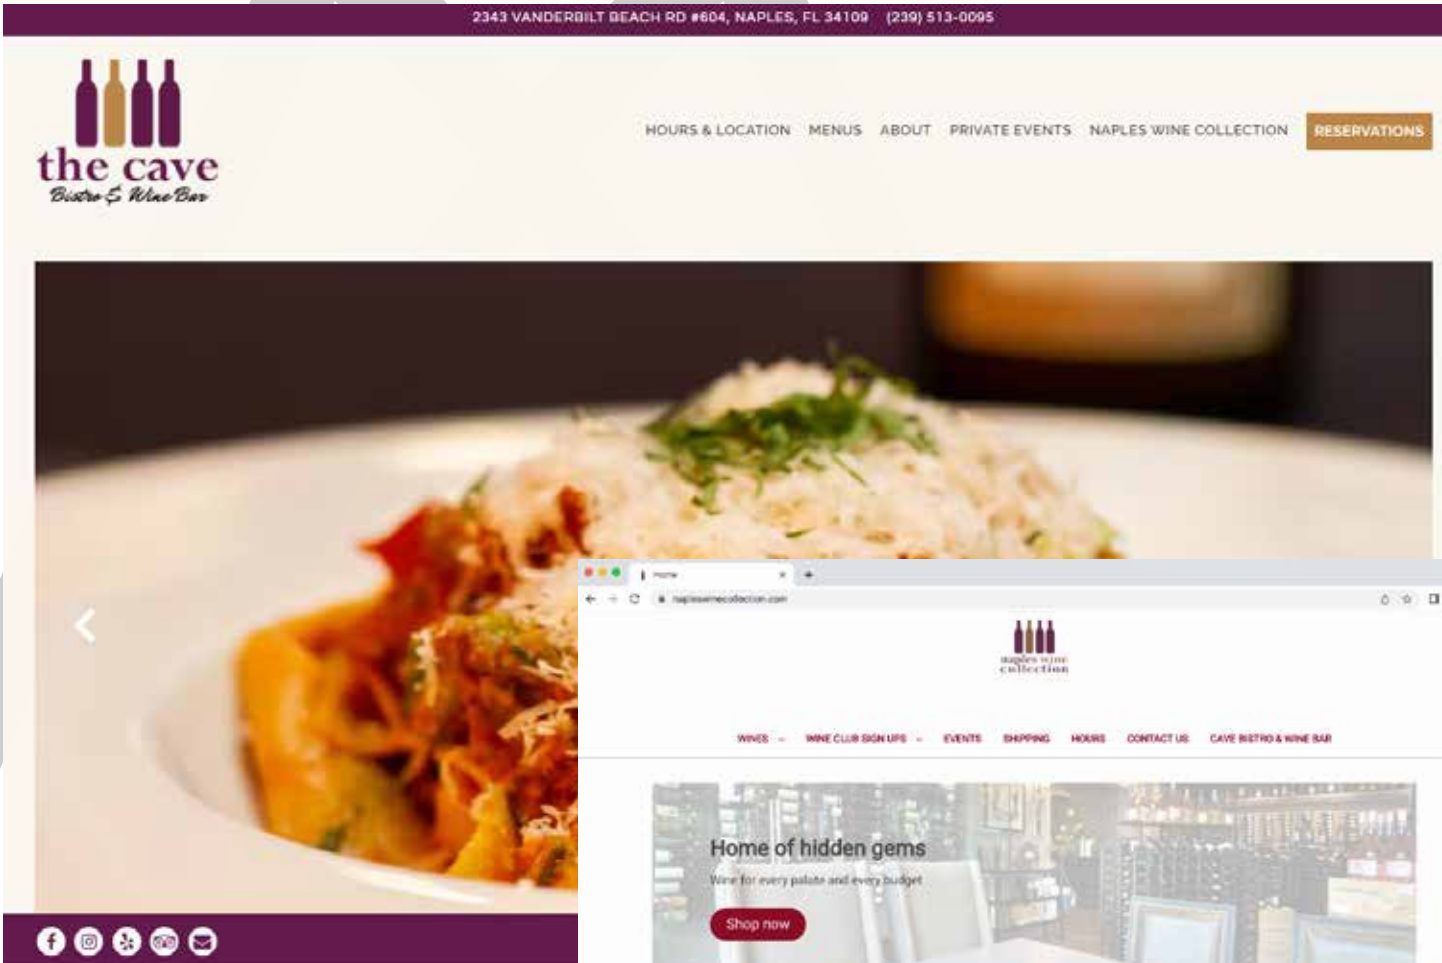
2343 VANDERBILT BEACH RD #604, NAPLES, FL 34109 (239) 513-0095

the cave
Bistro & Wine Bar

HOURS & LOCATION MENUS ABOUT PRIVATE EVENTS NAPLES WINE COLLECTION RESERVATIONS

Home

napleswinecollection.com

naples wine collection

WINES WINE CLUB SIGN UPS EVENTS SHIPPING HOURS CONTACT US CAVE BISTRO & WINE BAR

Home of hidden gems

Wine for every palate and every budget

Shop now